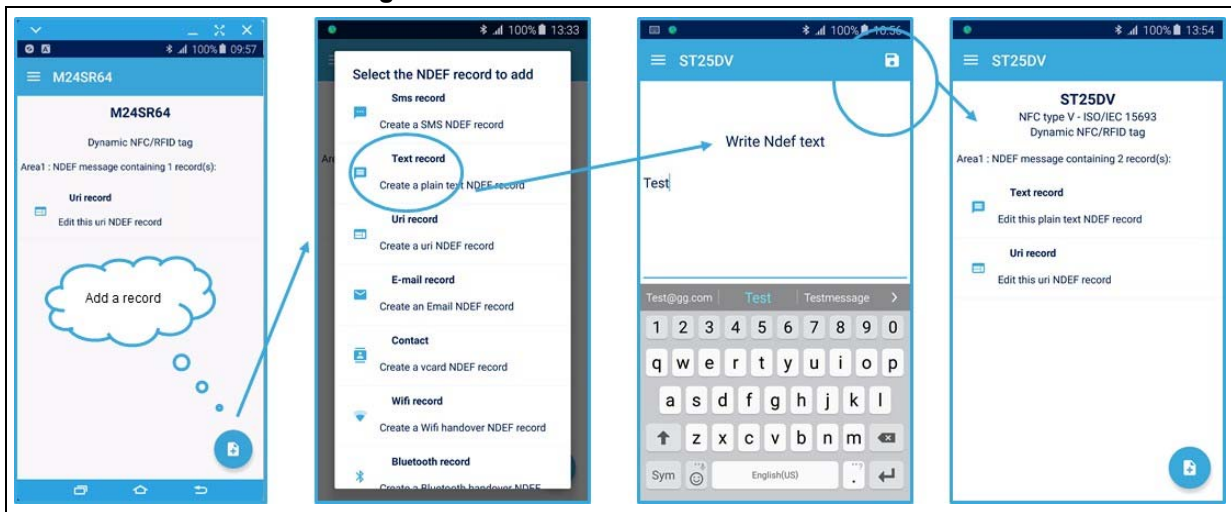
100% 09:57

M24SR64

M24SR64

Dynamic NFC/RFID tag

Area1 : NDEF message containing 1 record(s):

Uri record

Edit this uri NDEF record

Add a record

100% 13:33

Select the NDEF record to add

Sms record

Create a SMS NDEF record

Text record

Create a plain text NDEF record

Uri record

Create a uri NDEF record

E-mail record

Create an Email NDEF record

Contact

Create a vcard NDEF record

Wifi record

Create a Wifi handover NDEF record

Bluetooth record

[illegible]

100% 10:56

ST25DV

Write Ndef text

Test

Test@gg.com | Test | Testmessage

1 2 3 4 5 6 7 8 9 0

q w e r t y u i o p

a s d f g h j k l

z x c v b n m

Sym English(US)

100% 13:54

ST25DV

ST25DV

NFC type V - ISO/IEC 15693

Dynamic NFC/RFID tag

Area1 : NDEF message containing 2 record(s):

Text record

Edit this plain text NDEF record

Uri record

Edit this uri NDEF record